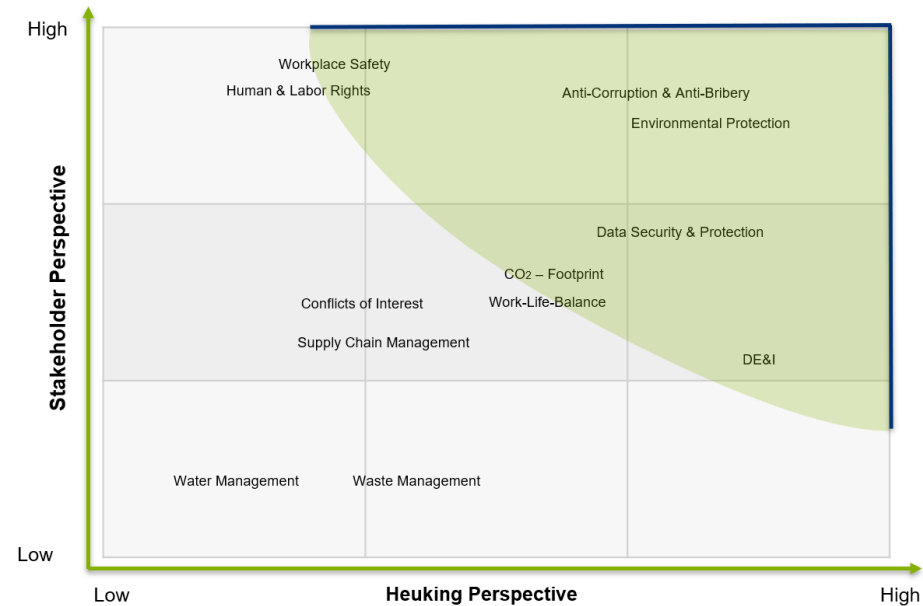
High

Low

Stakeholder Perspective

Workplace Safety

Human & Labor Rights

Anti-Corruption & Anti-Bribery

Environmental Protection

Data Security & Protection

$CO_2$ – Footprint

Conflicts of Interest

Work-Life-Balance

Supply Chain Management

DE&I

Water Management

Waste Management

Low

Heuking Perspective

High